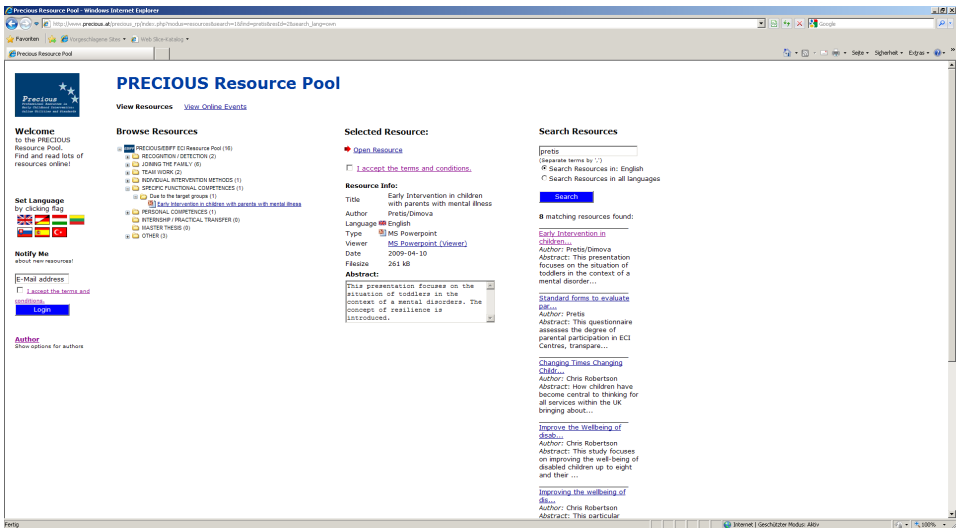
Precious Resource Pool - Windows Internet Explorer

http://www.precious.at/precious_rp/index.php?modus=resources&search=1&find=pretis&resId=2&search_lang=own

Google

Favoriten | Vorgeschlagene Sites | Web Slice-Katalog

Precious Resource Pool

Seite | Sicherheit | Extras

PRECIOUS Resource Pool

View Resources | View Online Events

Welcome
to the PRECIOUS Resource Pool. Find and read lots of resources online!

Set Language
by clicking flag

Notify Me
about new resources!

E-Mail address

I accept the terms and conditions.

Login

Author
Show options for authors

Browse Resources

PRECIOUS/EBIFF ECI Resource Pool (16)
RECOGNITION / DETECTION (2)
JOINING THE FAMILY (6)
TEAM WORK (2)
INDIVIDUAL INTERVENTION METHODS (1)
SPECIFIC FUNCTIONAL COMPETENCES (1)
Due to the target groups (1)
Early Intervention in children with parents with mental illness
PERSONAL COMPETENCES (1)
INTERNSHIP / PRACTICAL TRANSFER (0)
MASTER THESIS (0)
OTHER (3)

Selected Resource:

Open Resource

I accept the terms and conditions.

Resource Info:

| Title | Early Intervention in children with parents with mental illness |
|---|---|
| Author | Pretis/Dimova |
| Language | English |
| Type | MS Powerpoint |
| Viewer | MS Powerpoint (Viewer) |
| Date | 2009-04-10 |
| Filesize | 261 kB |

Abstract:
This presentation focuses on the situation of toddlers in the context of a mental disorders. The concept of resilience is introduced.

Search Resources

pretis
(Separate terms by ',')
Search Resources in: English
Search Resources in all languages

Search

8 matching resources found:

Early Intervention in children...
Author: Pretis/Dimova
Abstract: This presentation focuses on the situation of toddlers in the context of a mental disorder...

Standard forms to evaluate par...
Author: Pretis
Abstract: This questionnaire assesses the degree of parental participation in ECI Centres, transpare...

Changing Times Changing Childr...
Author: Chris Robertson
Abstract: How children have become central to thinking for all services within the UK bringing about...

Improve the Wellbeing of disab...
Author: Chris Robertson
Abstract: This study focuses on improving the well-being of disabled children up to eight and their ...

Improving the wellbeing of dis...
Author: Chris Robertson
Abstract: This particular

Fertig | Internet | Geschützter Modus: Aktiv | 100%